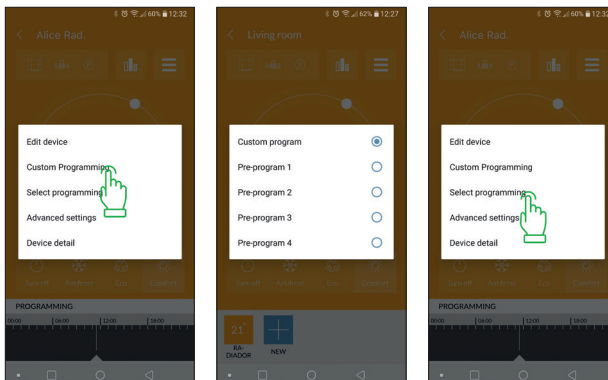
60% 12:32
Alice Rad.
Edit device
Custom Programming
Select programming
Advanced settings
Device detail
Turn off
Anti-frost
Eco
Comfort
PROGRAMMING
00:00
06:00
12:00
18:00

62% 12:27
Living room
Custom program
Pre-program 1
Pre-program 2
Pre-program 3
Pre-program 4
Turn off
Anti-frost
Eco
Comfort
21°
RA-DIADOR
NEW

60% 12:32
Alice Rad.
Edit device
Custom Programming
Select programming
Advanced settings
Device detail
Turn off
Anti-frost
Eco
Comfort
PROGRAMMING
00:00
06:00
12:00
18:00